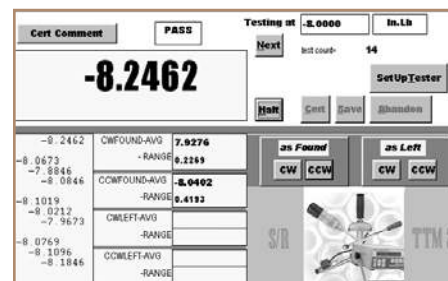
Cert Comment
PASS
Testing at
-8.0000
In.Lb
Next
test count=
14
-8.2462
SetUpTester
Halt
Cert
Save
Abandon
-8.2462
-8.0673
-7.8846
-8.0846
-8.1019
-8.0212
-7.9673
-8.0769
-8.1096
-8.1846
CWFOUND-AVG
7.9276
-RANGE
0.2269
CCWFOUND-AVG
-8.0402
-RANGE
0.4193
CWLEFT-AVG
-RANGE
CCWLEFT-AVG
-RANGE
as Found
CW
CCW
as Left
CW
CCW
S/R
TTM